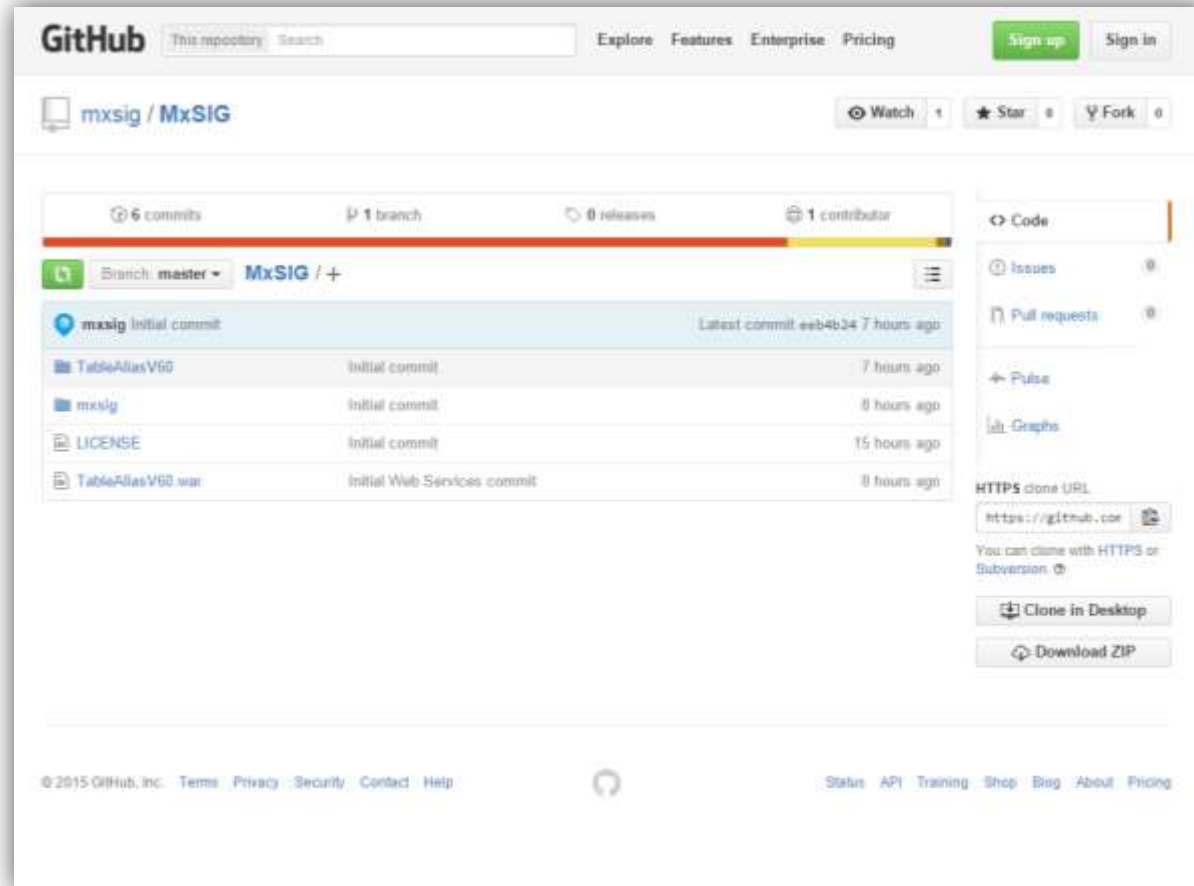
GitHub This repository Search

Explore Features Enterprise Pricing

Sign up Sign in

mxsig / MxSIG

Watch 1 Star 0 Fork 0

6 commits 1 branch 0 releases 1 contributor

Branch: master MxSIG / +

mxsig Initial commit Latest commit eeb4b24 7 hours ago

| | | |
|---|---|---|
| TableAliasV60 | Initial commit | 7 hours ago |
| mxsig | Initial commit | 8 hours ago |
| LICENSE | Initial commit | 15 hours ago |
| TableAliasV60.war | Initial Web Services commit | 8 hours ago |

Code

Issues 0

Pull requests 0

Pulse

Graphs

HTTPS clone URL

https://github.com

You can clone with HTTPS or Subversion.

Clone in Desktop

Download ZIP

© 2015 GitHub, Inc. Terms Privacy Security Contact Help

Status API Training Shop Blog About Pricing